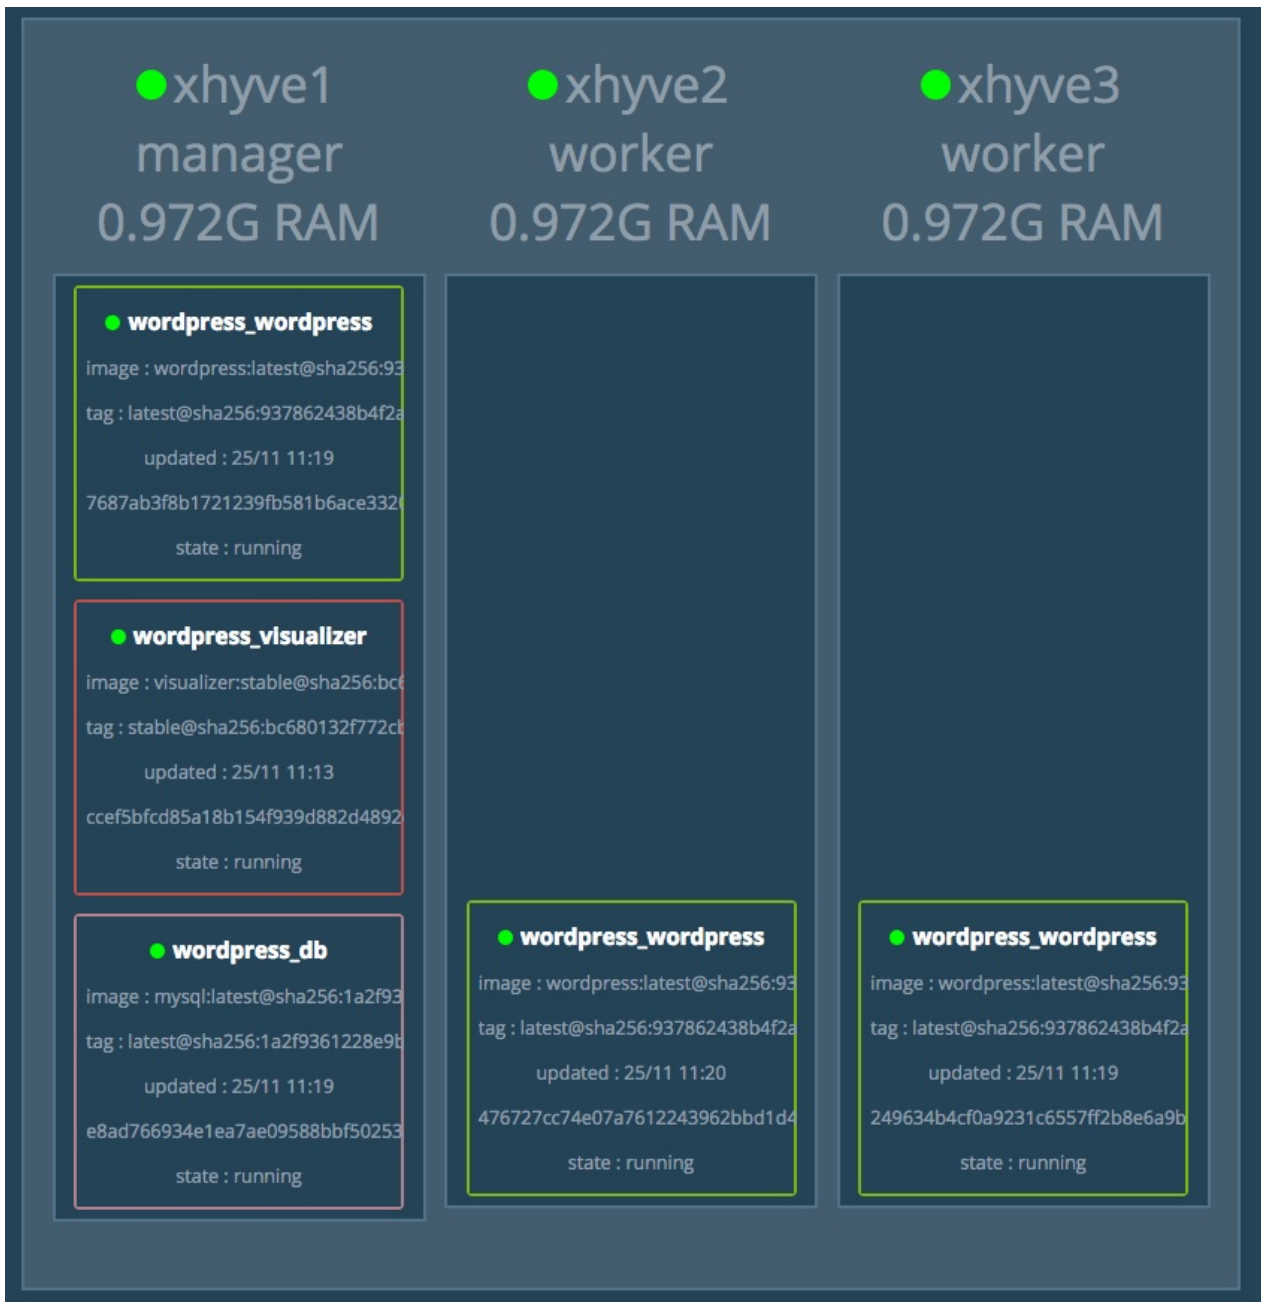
xhyve1
manager
0.972G RAM

wordpress_wordpress
image : wordpress:latest@sha256:93
tag : latest@sha256:937862438b4f2a
updated : 25/11 11:19
7687ab3f8b1721239fb581b6ace332
state : running

wordpress_visualizer
image : visualizer:stable@sha256:bc
tag : stable@sha256:bc680132f772c
updated : 25/11 11:13
ccef5bfcd85a18b154f939d882d4892
state : running

wordpress_db
image : mysql:latest@sha256:1a2f93
tag : latest@sha256:1a2f9361228e9
updated : 25/11 11:19
e8ad766934e1ea7ae09588bbf50253
state : running

xhyve2
worker
0.972G RAM

wordpress_wordpress
image : wordpress:latest@sha256:93
tag : latest@sha256:937862438b4f2a
updated : 25/11 11:20
476727cc74e07a7612243962bbd1d4
state : running

xhyve3
worker
0.972G RAM

wordpress_wordpress
image : wordpress:latest@sha256:93
tag : latest@sha256:937862438b4f2a
updated : 25/11 11:19
249634b4cf0a9231c6557ff2b8e6a9b
state : running